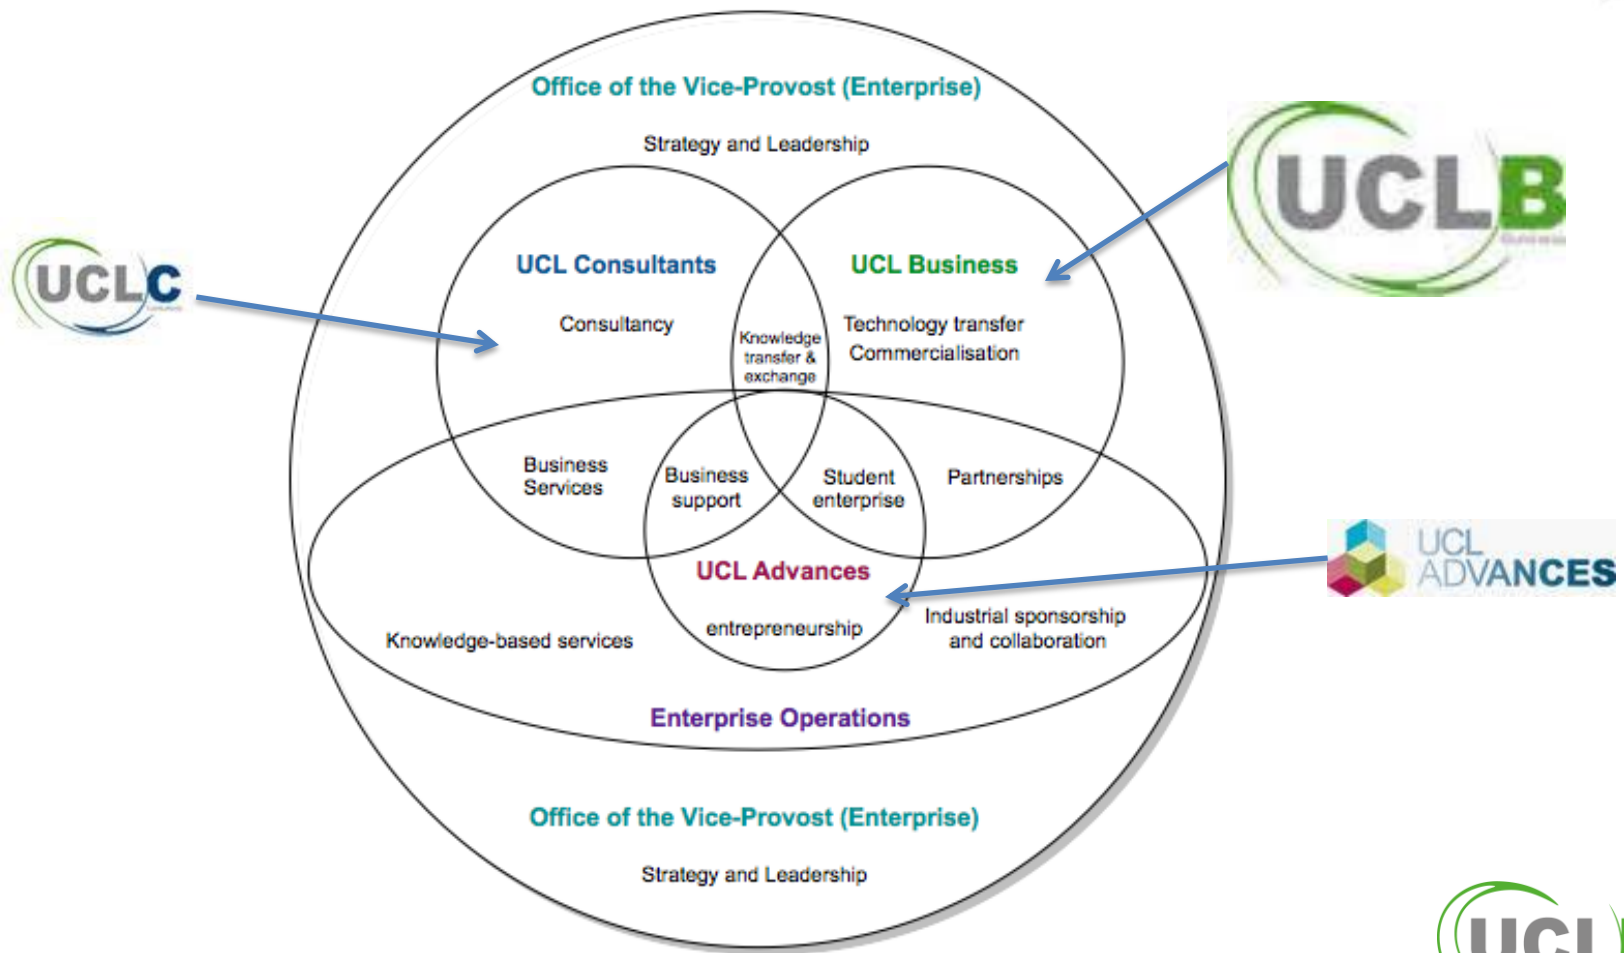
UCLC

Office of the Vice-Provost (Enterprise)

Strategy and Leadership

UCLB

UCL Consultants

Consultancy

Knowledge transfer & exchange

UCL Business

Technology transfer
Commercialisation

Business Services

Business support

Student enterprise

Partnerships

UCL ADVANCES

UCL Advances

entrepreneurship

Knowledge-based services

Industrial sponsorship and collaboration

Enterprise Operations

Office of the Vice-Provost (Enterprise)

Strategy and Leadership

UCL